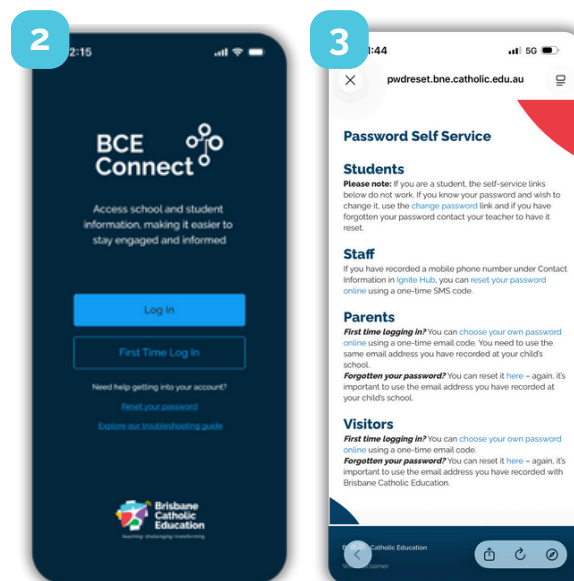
2

2:15

BCE Connect

Access school and student information, making it easier to stay engaged and informed

Log In

First Time Log In

Need help getting into your account?

Reset your password

Explore our troubleshooting guide

Brisbane Catholic Education

learning · challenging · transforming

3

1:44

5G

pwdreset.bne.catholic.edu.au

Password Self Service

Students

Please note: If you are a student, the self-service links below do not work. If you know your password and wish to change it, use the change password link and if you have forgotten your password contact your teacher to have it reset.

Staff

If you have recorded a mobile phone number under Contact Information in Ignite Hub, you can reset your password online using a one-time SMS code.

Parents

First time logging in? You can choose your own password online using a one-time email code. You need to use the same email address you have recorded at your child's school.

Forgotten your password? You can reset it here – again, it's important to use the email address you have recorded at your child's school.

Visitors

First time logging in? You can choose your own password online using a one-time email code.

Forgotten your password? You can reset it here – again, it's important to use the email address you have recorded with Brisbane Catholic Education.

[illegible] Catholic Education

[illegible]